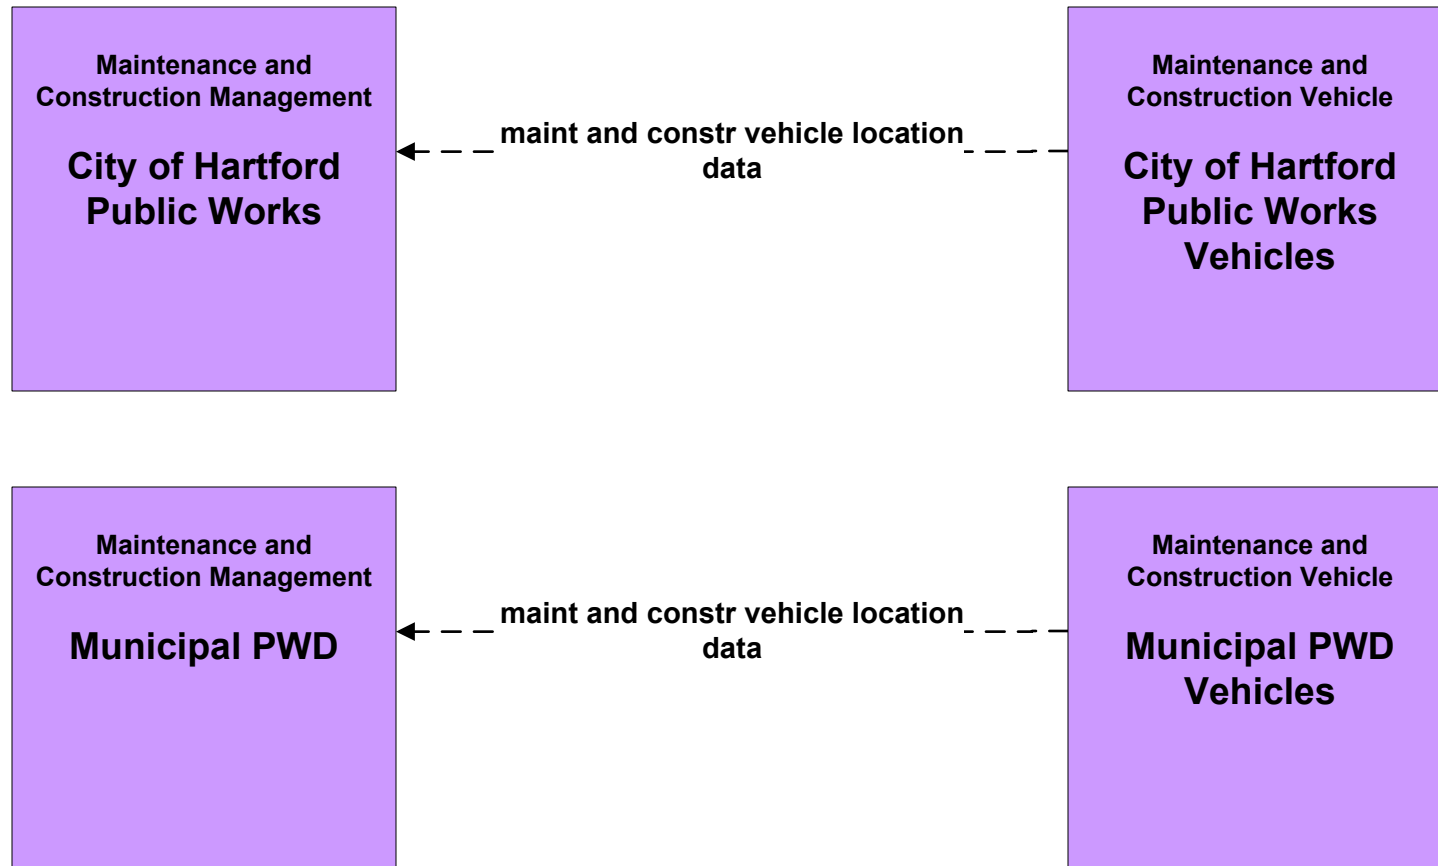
Maintenance and Construction Management

City of Hartford Public Works

maint and constr vehicle location data

Maintenance and Construction Vehicle

City of Hartford Public Works Vehicles

Maintenance and Construction Management

Municipal PWD

maint and constr vehicle location data

Maintenance and Construction Vehicle

Municipal PWD Vehicles